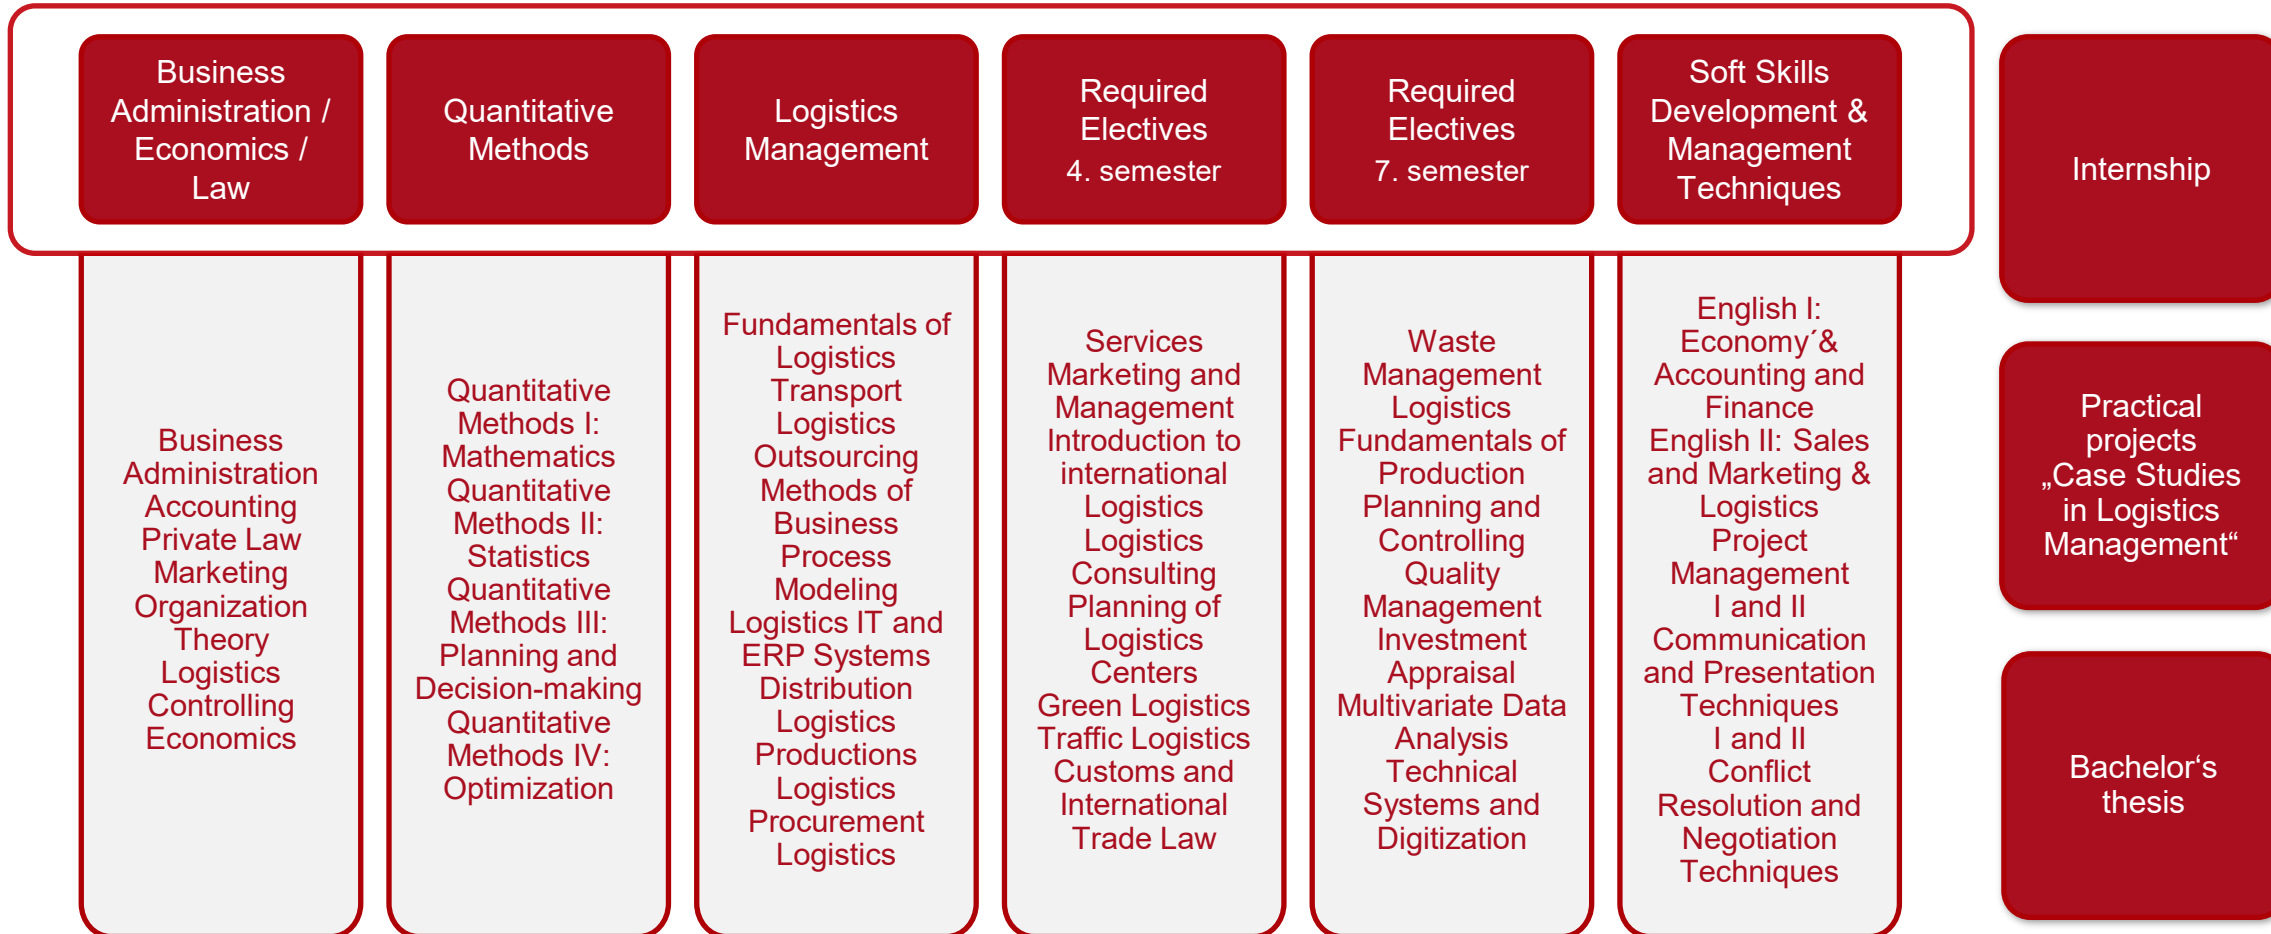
Business Administration / Economics / Law

Quantitative Methods

Logistics Management

Required Electives
4. semester

Required Electives
7. semester

Soft Skills Development & Management Techniques

Internship

Business Administration
Accounting
Private Law
Marketing
Organization Theory
Logistics Controlling
Economics

Quantitative Methods I: Mathematics
Quantitative Methods II: Statistics
Quantitative Methods III: Planning and Decision-making
Quantitative Methods IV: Optimization

Fundamentals of Logistics
Transport Logistics
Outsourcing
Methods of Business Process Modeling
Logistics IT and ERP Systems
Distribution Logistics
Productions Logistics
Procurement Logistics

Services Marketing and Management
Introduction to international Logistics
Logistics Consulting
Planning of Logistics Centers
Green Logistics
Traffic Logistics
Customs and International Trade Law

Waste Management Logistics
Fundamentals of Production Planning and Controlling
Quality Management
Investment Appraisal
Multivariate Data Analysis
Technical Systems and Digitization

English I: Economy´& Accounting and Finance
English II: Sales and Marketing & Logistics
Project Management I and II
Communication and Presentation Techniques I and II
Conflict Resolution and Negotiation Techniques

Practical projects „Case Studies in Logistics Management“

Bachelor‘s thesis